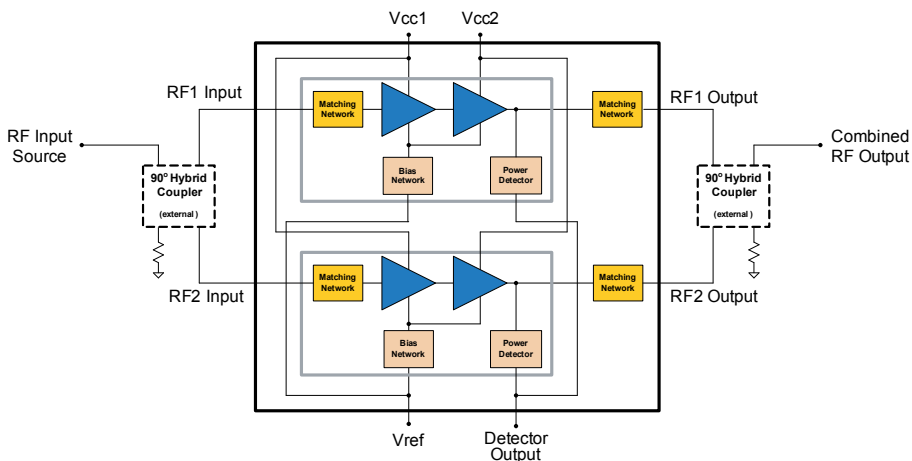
Vcc1

Vcc2

RF1 Input

RF Input Source

Matching Network

Bias Network

Power Detector

Matching Network

RF1 Output

Combined RF Output

90° Hybrid Coupler

(external)

90° Hybrid Coupler

(external)

Matching Network

Bias Network

Power Detector

Matching Network

RF2 Input

RF2 Output

Vref

Detector Output